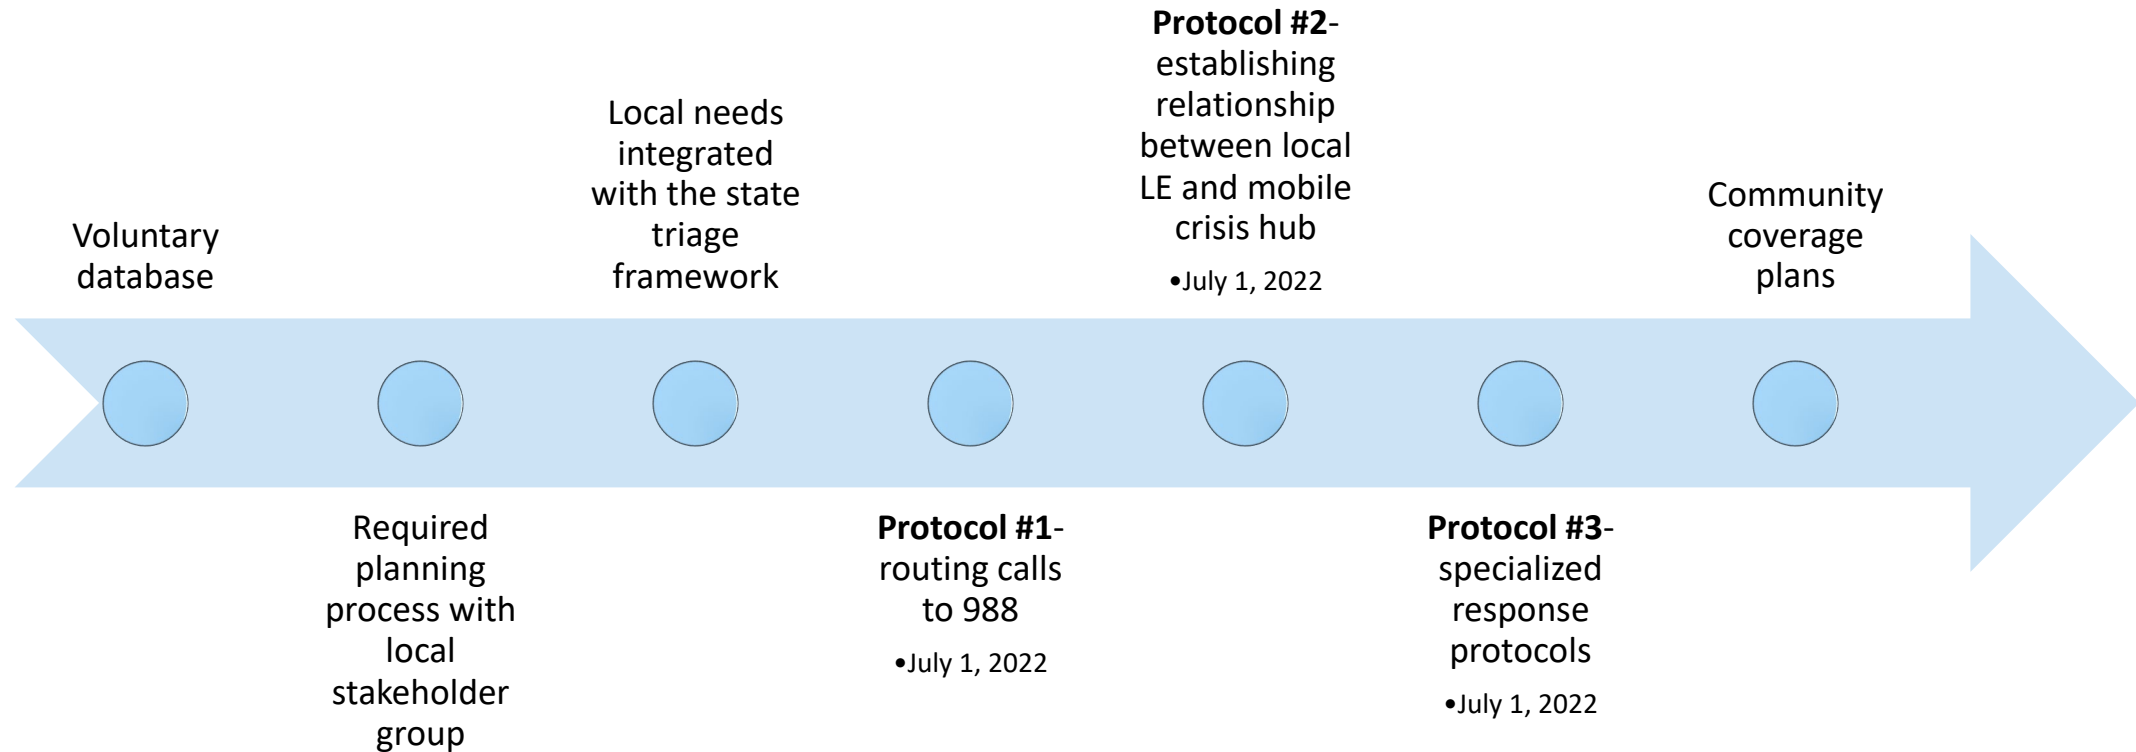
Voluntary database

Required planning process with local stakeholder group

Local needs integrated with the state triage framework

**Protocol #1**- routing calls to 988

•July 1, 2022

**Protocol #2**- establishing relationship between local LE and mobile crisis hub

•July 1, 2022

**Protocol #3**- specialized response protocols

•July 1, 2022

Community coverage plans